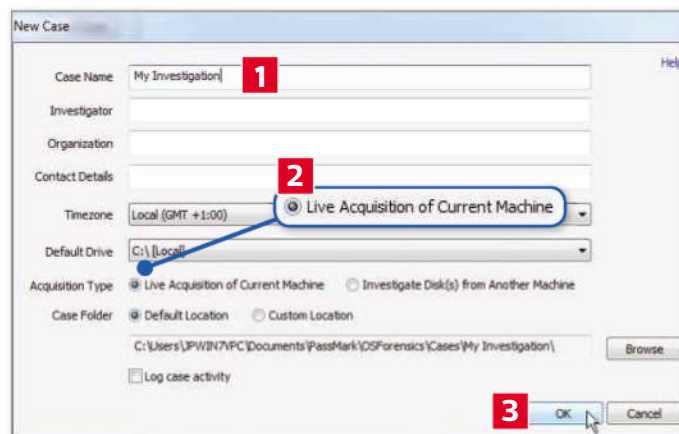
New Case

Help

Case Name My Investigation 1

Investigator

Organization

Contact Details

2

Timezone Local (GMT +1:00)

Live Acquisition of Current Machine

Default Drive C:\ [Local]

Acquisition Type Live Acquisition of Current Machine Investigate Disk(s) from Another Machine

Case Folder Default Location Custom Location

C:\Users\JPWIN7VPC\Documents\PassMark\OSForensics\Cases\My Investigation\

Browse

Log case activity

3 OK Cancel